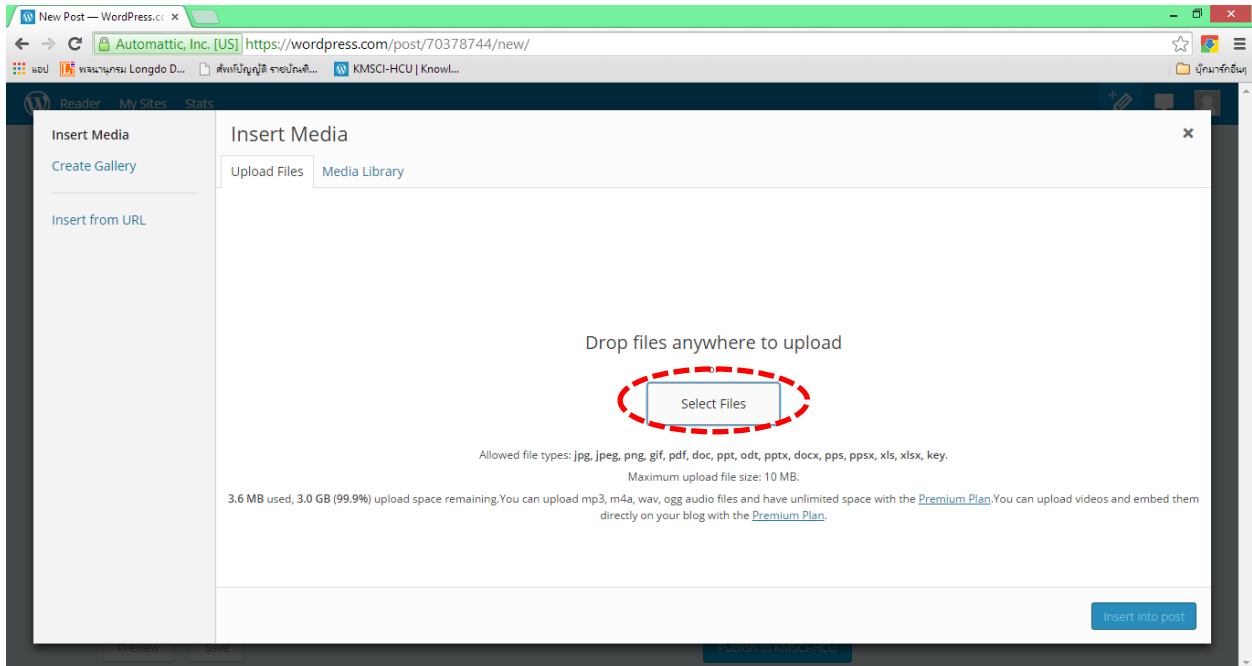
New Post — WordPress.co ×

Automattic, Inc. [US] https://wordpress.com/post/70378744/new/

แอป พจนานุกรม Longdo D... ศัพท์บัญญัติ ราชบัณฑิ... KMSCI-HCU | Knowl... บุ๊กมาร์กอื่นๆ

Reader My Sites Stats

Insert Media
Create Gallery
Insert from URL

Insert Media ×

Upload Files Media Library

Drop files anywhere to upload

Select Files

Allowed file types: jpg, jpeg, png, gif, pdf, doc, ppt, odt, pptx, docx, pps, ppsx, xls, xlsx, key.

Maximum upload file size: 10 MB.

3.6 MB used, 3.0 GB (99.9%) upload space remaining.You can upload mp3, m4a, wav, ogg audio files and have unlimited space with the Premium Plan.You can upload videos and embed them directly on your blog with the Premium Plan.

Insert into post

Preview Save Publish to KMSCI-HCU